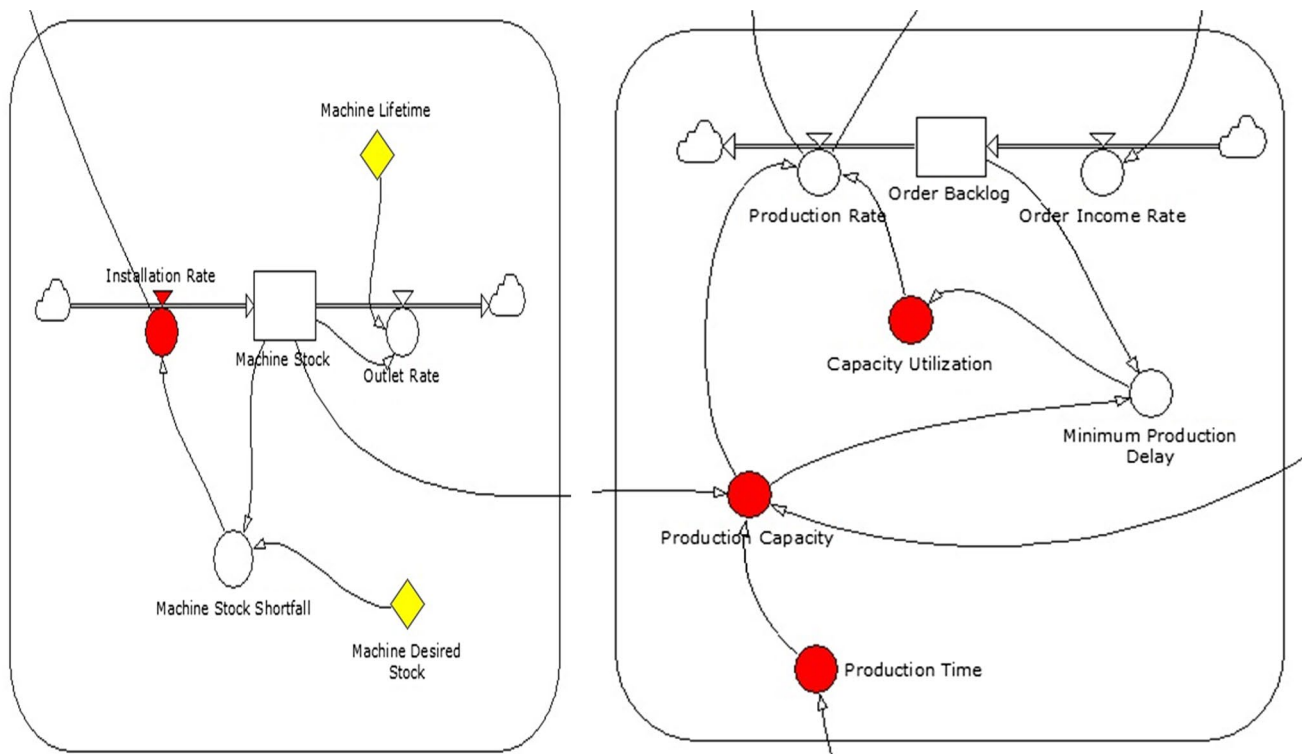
Machine Lifetime

Installation Rate

Machine Stock

Outlet Rate

Machine Stock Shortfall

Machine Desired Stock

Order Backlog

Production Rate

Order Income Rate

Capacity Utilization

Minimum Production Delay

Production Capacity

Production Time